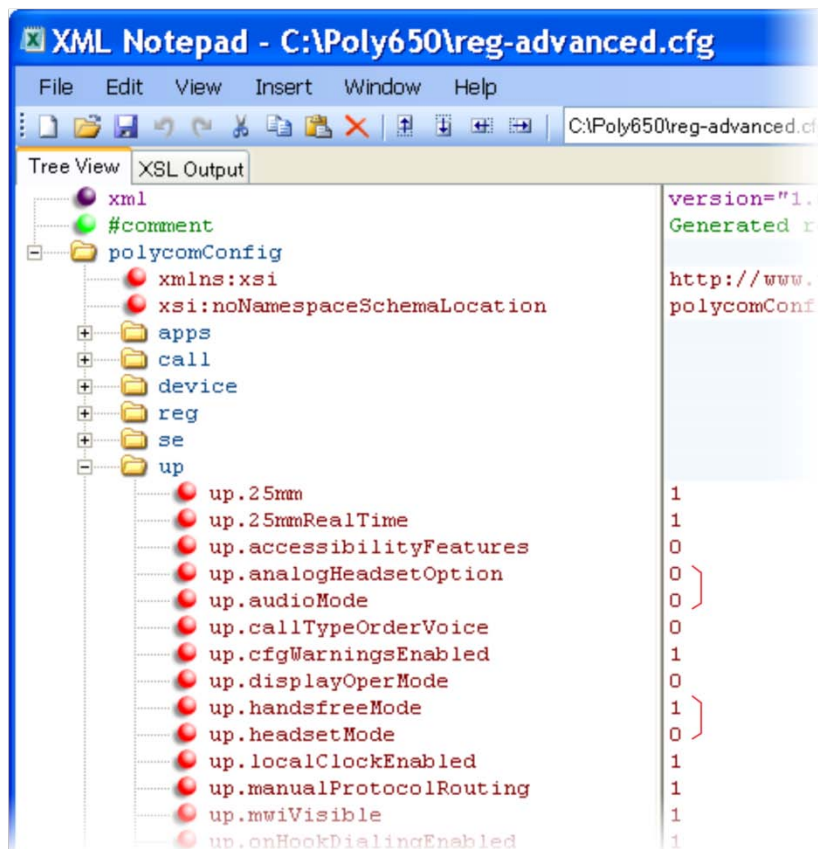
XML Notepad - C:\Poly650\reg-advanced.cfg

File Edit View Insert Window Help

C:\Poly650\reg-advanced.c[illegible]

Tree View XSL Output

| | |
|---|---|
| xml | version="1.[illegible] |
| #comment | Generated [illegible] |
| polycomConfig | |
| xmlns:xsi | http://www.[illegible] |
| xsi:noNamespaceSchemaLocation | polycomConf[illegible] |
| apps | |
| call | |
| device | |
| reg | |
| se | |
| up | |
| up.25mm | 1 |
| up.25mmRealTime | 1 |
| up.accessibilityFeatures | 0 |
| up.analogHeadsetOption | 0 |
| up.audioMode | 0 |
| up.callTypeOrderVoice | 0 |
| up.cfgWarningsEnabled | 1 |
| up.displayOperMode | 0 |
| up.handsfreeMode | 1 |
| up.headsetMode | 0 |
| up.localClockEnabled | 1 |
| up.manualProtocolRouting | 1 |
| up.mwiVisible | 1 |
| up.onHookDialingEnabled | 1 |